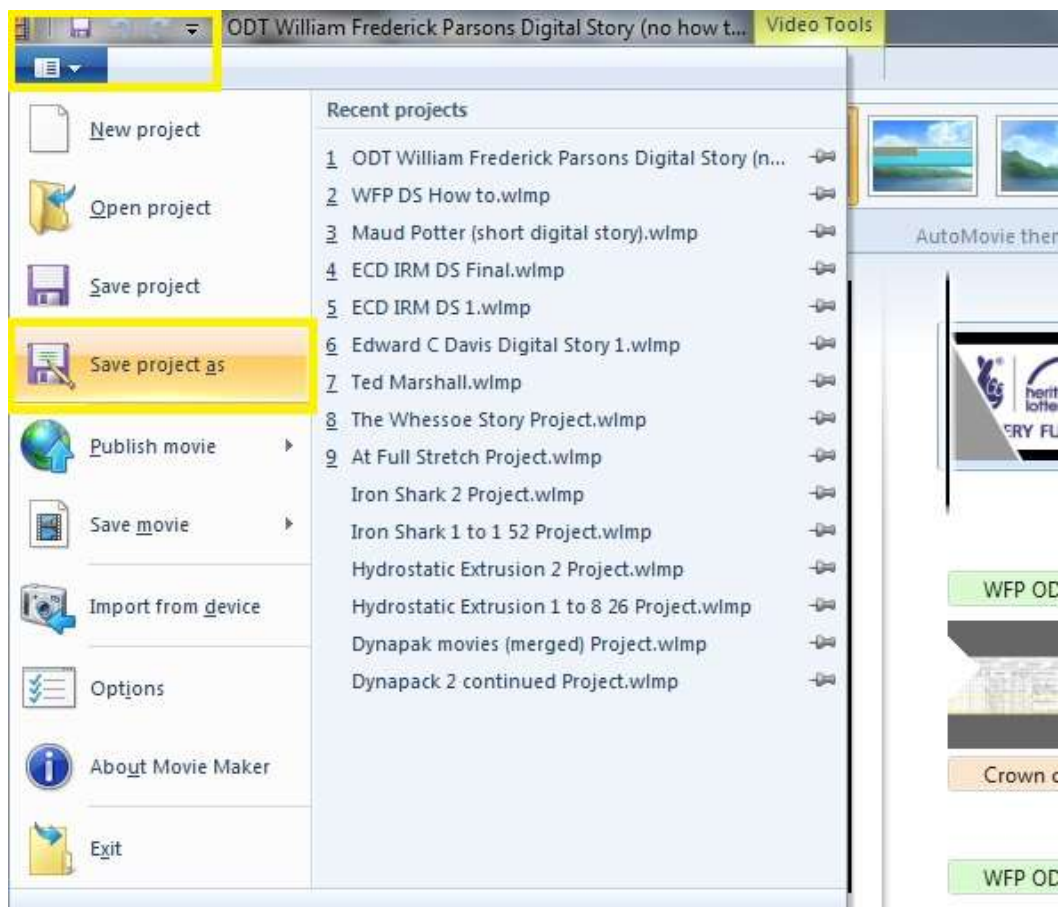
ODT William Frederick Parsons Digital Story (no how t... Video Tools

New project
Open project
Save project
Save project as
Publish movie
Save movie
Import from device
Options
About Movie Maker
Exit

Recent projects
1 ODT William Frederick Parsons Digital Story (n...
2 WFP DS How to.wlmp
3 Maud Potter (short digital story).wlmp
4 ECD IRM DS Final.wlmp
5 ECD IRM DS 1.wlmp
6 Edward C Davis Digital Story 1.wlmp
7 Ted Marshall.wlmp
8 The Whessoe Story Project.wlmp
9 At Full Stretch Project.wlmp
Iron Shark 2 Project.wlmp
Iron Shark 1 to 1 52 Project.wlmp
Hydrostatic Extrusion 2 Project.wlmp
Hydrostatic Extrusion 1 to 8 26 Project.wlmp
Dynapak movies (merged) Project.wlmp
Dynapack 2 continued Project.wlmp

AutoMovie ther
herit lotte
ERY FU
WFP OD
Crown c
WFP OD